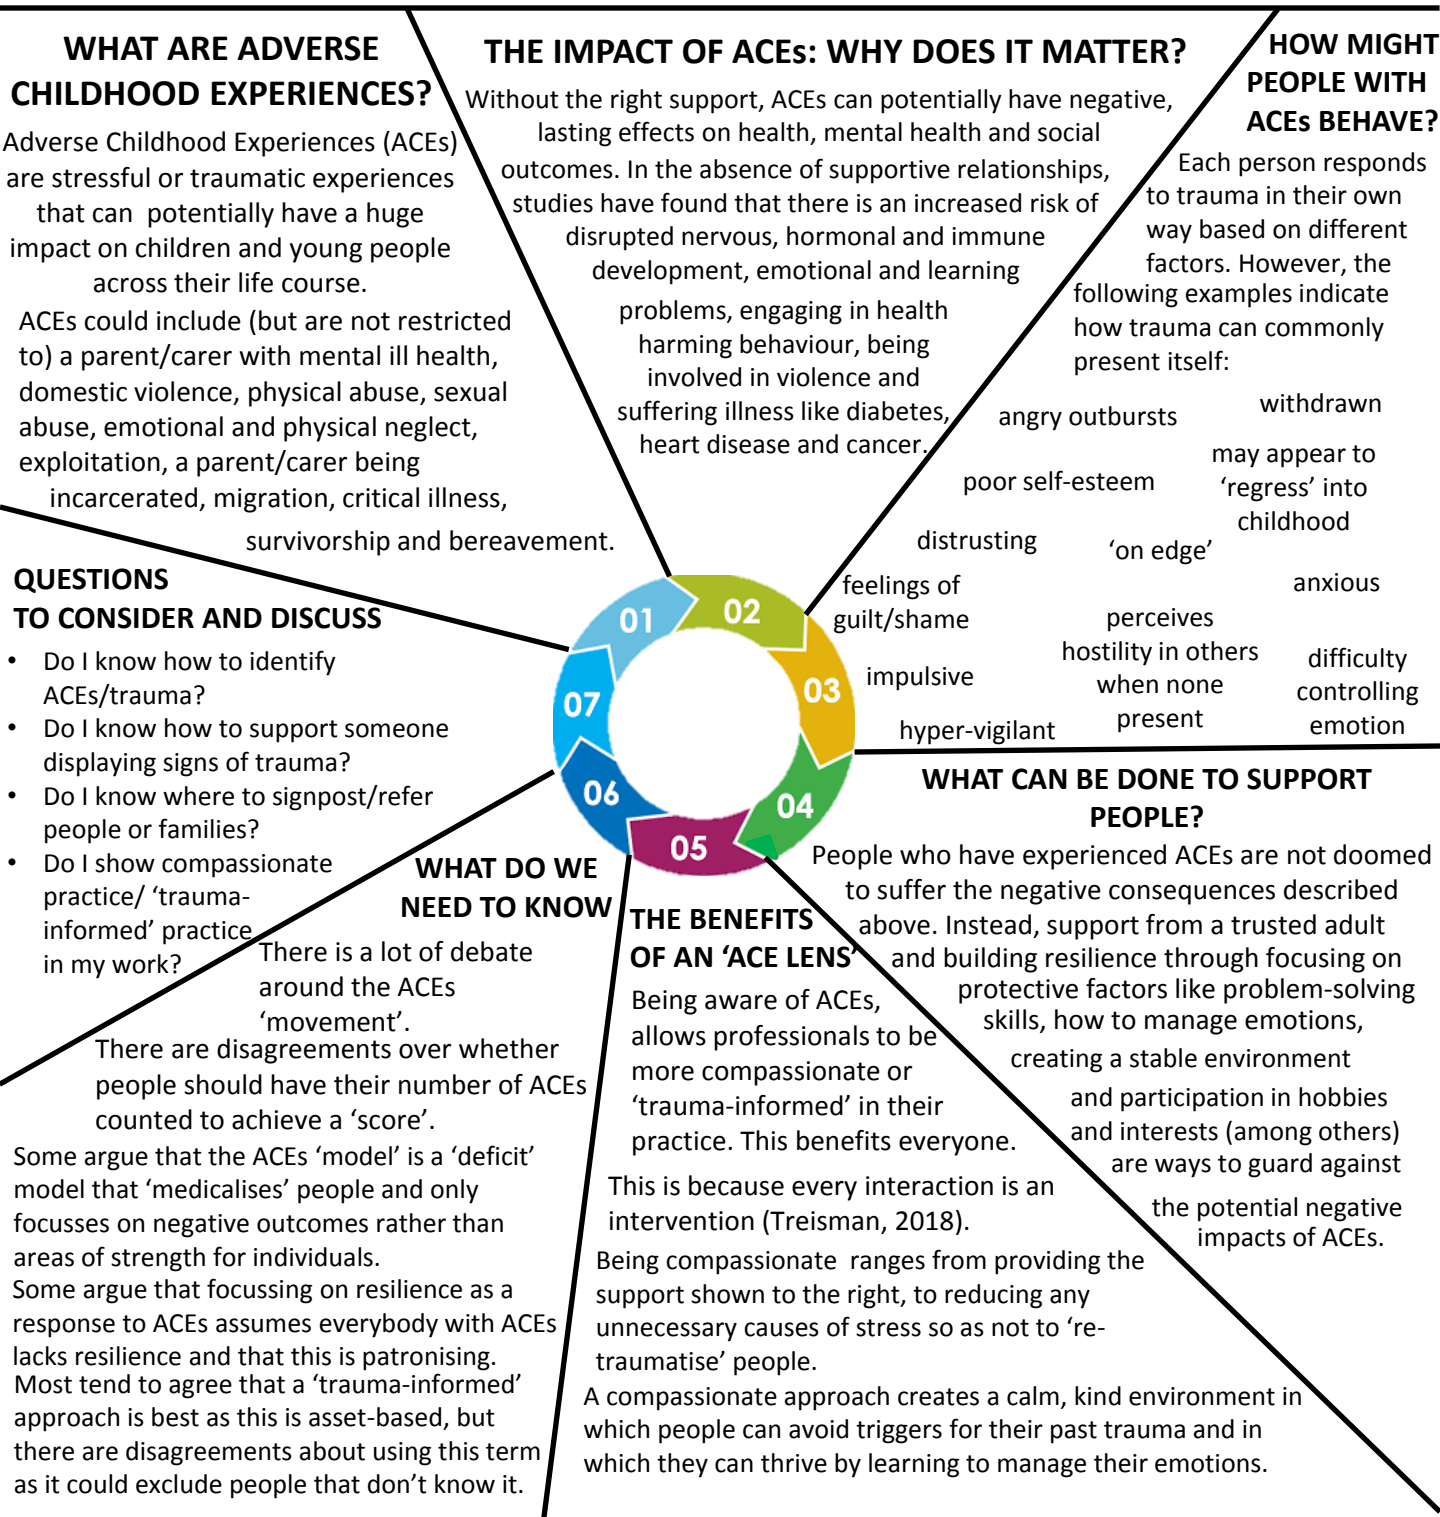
WHAT ARE ADVERSE CHILDHOOD EXPERIENCES?

Adverse Childhood Experiences (ACEs) are stressful or traumatic experiences that can potentially have a huge impact on children and young people across their life course.

ACEs could include (but are not restricted to) a parent/carer with mental ill health, domestic violence, physical abuse, sexual abuse, emotional and physical neglect, exploitation, a parent/carer being incarcerated, migration, critical illness, survivorship and bereavement.

THE IMPACT OF ACEs: WHY DOES IT MATTER?

Without the right support, ACEs can potentially have negative, lasting effects on health, mental health and social outcomes. In the absence of supportive relationships, studies have found that there is an increased risk of disrupted nervous, hormonal and immune development, emotional and learning problems, engaging in health harming behaviour, being involved in violence and suffering illness like diabetes, heart disease and cancer.

HOW MIGHT PEOPLE WITH ACEs BEHAVE?

Each person responds to trauma in their own way based on different factors. However, the following examples indicate how trauma can commonly present itself:

angry outbursts

withdrawn

poor self-esteem

may appear to 'regress' into childhood

distrusting

'on edge'

feelings of guilt/shame

anxious

perceives hostility in others when none present

impulsive

difficulty controlling emotion

hyper-vigilant

01 02 03 04 05 06 07

QUESTIONS TO CONSIDER AND DISCUSS

• Do I know how to identify ACEs/trauma?
• Do I know how to support someone displaying signs of trauma?
• Do I know where to signpost/refer people or families?
• Do I show compassionate practice/ 'trauma-informed' practice in my work?

WHAT CAN BE DONE TO SUPPORT PEOPLE?

People who have experienced ACEs are not doomed to suffer the negative consequences described above. Instead, support from a trusted adult and building resilience through focusing on protective factors like problem-solving skills, how to manage emotions, creating a stable environment and participation in hobbies and interests (among others) are ways to guard against the potential negative impacts of ACEs.

WHAT DO WE NEED TO KNOW

There is a lot of debate around the ACEs 'movement'.

There are disagreements over whether people should have their number of ACEs counted to achieve a 'score'.

Some argue that the ACEs 'model' is a 'deficit' model that 'medicalises' people and only focusses on negative outcomes rather than areas of strength for individuals.

Some argue that focussing on resilience as a response to ACEs assumes everybody with ACEs lacks resilience and that this is patronising.

Most tend to agree that a 'trauma-informed' approach is best as this is asset-based, but there are disagreements about using this term as it could exclude people that don't know it.

THE BENEFITS OF AN 'ACE LENS'

Being aware of ACEs, allows professionals to be more compassionate or 'trauma-informed' in their practice. This benefits everyone.

This is because every interaction is an intervention (Treisman, 2018).

Being compassionate ranges from providing the support shown to the right, to reducing any unnecessary causes of stress so as not to 're-traumatise' people.

A compassionate approach creates a calm, kind environment in which people can avoid triggers for their past trauma and in which they can thrive by learning to manage their emotions.